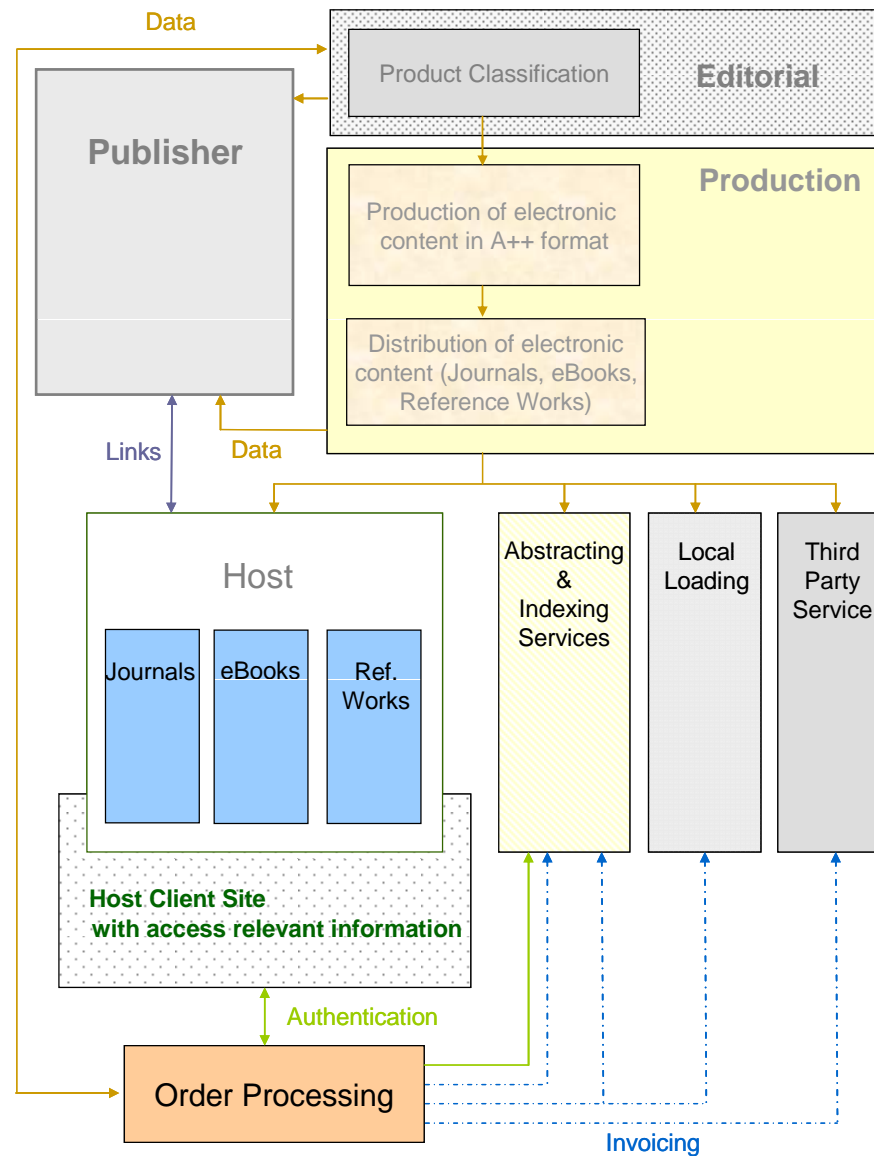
Data

Product Classification

Editorial

Publisher

Production

Production of electronic content in A++ format

Distribution of electronic content (Journals, eBooks, Reference Works)

Links

Data

Host

Journals

eBooks

Ref. Works

Abstracting & Indexing Services

Local Loading

Third Party Service

Host Client Site with access relevant information

Authentication

Order Processing

Invoicing